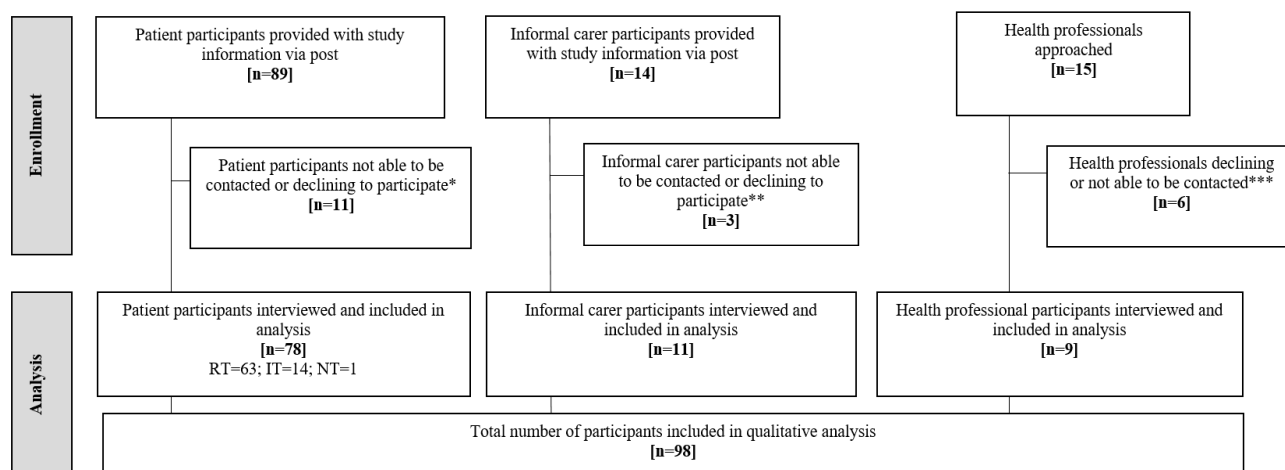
Enrollment

Patient participants provided with study information via post
[n=89]

Informal carer participants provided with study information via post
[n=14]

Health professionals approached
[n=15]

Patient participants not able to be contacted or declining to participate*
[n=11]

Informal carer participants not able to be contacted or declining to participate**
[n=3]

Health professionals declining or not able to be contacted***
[n=6]

Analysis

Patient participants interviewed and included in analysis
[n=78]
RT=63; IT=14; NT=1

Informal carer participants interviewed and included in analysis
[n=11]

Health professional participants interviewed and included in analysis
[n=9]

Total number of participants included in qualitative analysis
[n=98]